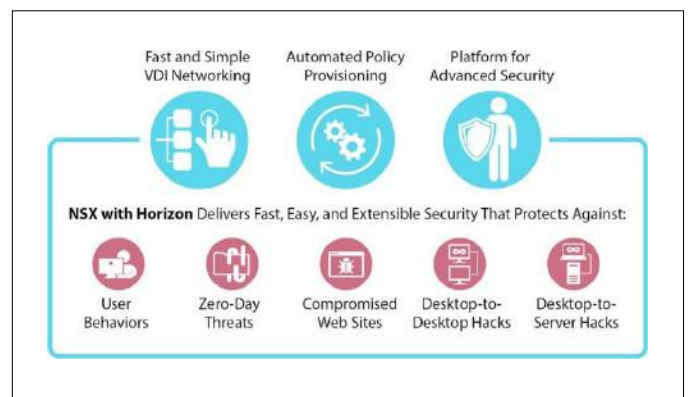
Fast and Simple VDI Networking

Automated Policy Provisioning

Platform for Advanced Security

**NSX with Horizon** Delivers Fast, Easy, and Extensible Security That Protects Against:

User Behaviors

Zero-Day Threats

Compromised Web Sites

Desktop-to-Desktop Hacks

Desktop-to-Server Hacks